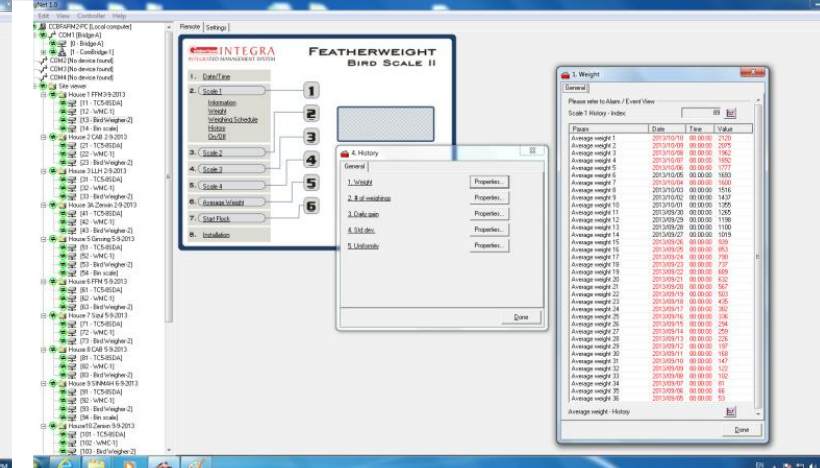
gNet 1.0

Edit View Controller Help

CCBFARM2PC [Local computer]
COM1 [Bridge A]
[0 - Bridge A]
[1 - ComBridge 1]
COM2 [No device found]
COM3 [No device found]
COM4 [No device found]
Site viewer
House 1 FFM 3-9-2013
[11 - TC5-8SDA]
[12 - WMC-1]
[13 - Bird Weigher-2]
[14 - Bin scale]
House 2 CAB 2-9-2013
[21 - TC5-8SDA]
[22 - WMC-1]
[23 - Bird Weigher-2]
House 3 LLH 2-9-2013
[31 - TC5-8SDA]
[32 - WMC-1]
[33 - Bird Weigher-2]
House 3A Zenon 2-9-2013
[41 - TC5-8SDA]
[42 - WMC-1]
[43 - Bird Weigher-2]
House 5 Gmong 5-9-2013
[51 - TC5-8SDA]
[52 - WMC-1]
[53 - Bird Weigher-2]
[54 - Bin scale]
House 6 FFM 5-9-2013
[61 - TC5-8SDA]
[62 - WMC-1]
[63 - Bird Weigher-2]
House 7 Sizul 5-9-2013
[71 - TC5-8SDA]
[72 - WMC-1]
[73 - Bird Weigher-2]
House 8 CAB 5-9-2013
[81 - TC5-8SDA]
[82 - WMC-1]
[83 - Bird Weigher-2]
House 9 SINMAH 6-9-2013
[91 - TC5-8SDA]
[92 - WMC-1]
[93 - Bird Weigher-2]
[94 - Bin scale]
House10 Zenon 9-9-2013
[101 - TC5-8SDA]
[102 - WMC-1]
[103 - Bird Weigher-2]

Remote Settings

INTEGRA
INTEGRATED MANAGEMENT SYSTEM
FEATHERWEIGHT
BIRD SCALE II

1. Date/Time
2. Scale 1
Information
Weight
Weighing Schedule
History
On/Off
3. Scale 2
4. Scale 3
5. Scale 4
6. Average Weight
7. Start Flock
8. Installation

1 2 3 4 5 6

4. History
General
1. Weight Properties...
2. # of weighings Properties...
3. Daily gain Properties...
4. Std dev. Properties...
5. Uniformity Properties...
Done

3. Weight
General
Please refer to Alarm / Event View
Scale 1 History - Index 00

| Param | Date | Time | Value |
|---|---|---|---|
| Average weight 1 | 2013/10/10 | 00:00:00 | 2120 |
| Average weight 2 | 2013/10/09 | 00:00:00 | 2075 |
| Average weight 3 | 2013/10/08 | 00:00:00 | 1962 |
| Average weight 4 | 2013/10/07 | 00:00:00 | 1892 |
| Average weight 5 | 2013/10/06 | 00:00:00 | 1777 |
| Average weight 6 | 2013/10/05 | 00:00:00 | 1693 |
| Average weight 7 | 2013/10/04 | 00:00:00 | 1600 |
| Average weight 8 | 2013/10/03 | 00:00:00 | 1516 |
| Average weight 9 | 2013/10/02 | 00:00:00 | 1437 |
| Average weight 10 | 2013/10/01 | 00:00:00 | 1355 |
| Average weight 11 | 2013/09/30 | 00:00:00 | 1265 |
| Average weight 12 | 2013/09/29 | 00:00:00 | 1198 |
| Average weight 13 | 2013/09/28 | 00:00:00 | 1100 |
| Average weight 14 | 2013/09/27 | 00:00:00 | 1019 |
| Average weight 15 | 2013/09/26 | 00:00:00 | 939 |
| Average weight 16 | 2013/09/25 | 00:00:00 | 853 |
| Average weight 17 | 2013/09/24 | 00:00:00 | 790 |
| Average weight 18 | 2013/09/23 | 00:00:00 | 737 |
| Average weight 19 | 2013/09/22 | 00:00:00 | 689 |
| Average weight 20 | 2013/09/21 | 00:00:00 | 632 |
| Average weight 21 | 2013/09/20 | 00:00:00 | 567 |
| Average weight 22 | 2013/09/19 | 00:00:00 | 503 |
| Average weight 23 | 2013/09/18 | 00:00:00 | 435 |
| Average weight 24 | 2013/09/17 | 00:00:00 | 382 |
| Average weight 25 | 2013/09/16 | 00:00:00 | 336 |
| Average weight 26 | 2013/09/15 | 00:00:00 | 294 |
| Average weight 27 | 2013/09/14 | 00:00:00 | 259 |
| Average weight 28 | 2013/09/13 | 00:00:00 | 226 |
| Average weight 29 | 2013/09/12 | 00:00:00 | 197 |
| Average weight 30 | 2013/09/11 | 00:00:00 | 168 |
| Average weight 31 | 2013/09/10 | 00:00:00 | 147 |
| Average weight 32 | 2013/09/09 | 00:00:00 | 122 |
| Average weight 33 | 2013/09/08 | 00:00:00 | 102 |
| Average weight 34 | 2013/09/07 | 00:00:00 | 81 |
| Average weight 35 | 2013/09/06 | 00:00:00 | 66 |
| Average weight 36 | 2013/09/05 | 00:00:00 | 53 |

Average weight - History
Done